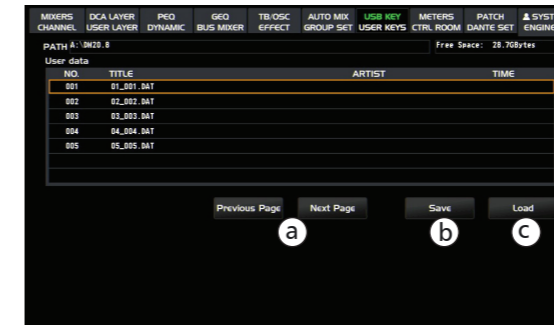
MIXERS CHANNEL | DCA LAYER USER LAYER | PEQ DYNAMIC | GEQ BUS MIXER | TB/OSC EFFECT | AUTO MIX GROUP SET | USB KEY USER KEYS | METERS CTRL ROOM | PATCH DANTE SET | SYST ENGINE

PATH A:\DM20.8

Free Space: 28.7GBytes

User data

| NO. | TITLE | ARTIST | TIME |
|---|---|---|---|
| 001 | 01_001.DAT | | |
| 002 | 02_002.DAT | | |
| 003 | 03_003.DAT | | |
| 004 | 04_004.DAT | | |
| 005 | 05_005.DAT | | |

Previous Page

Next Page

a

Save

b

Load

c